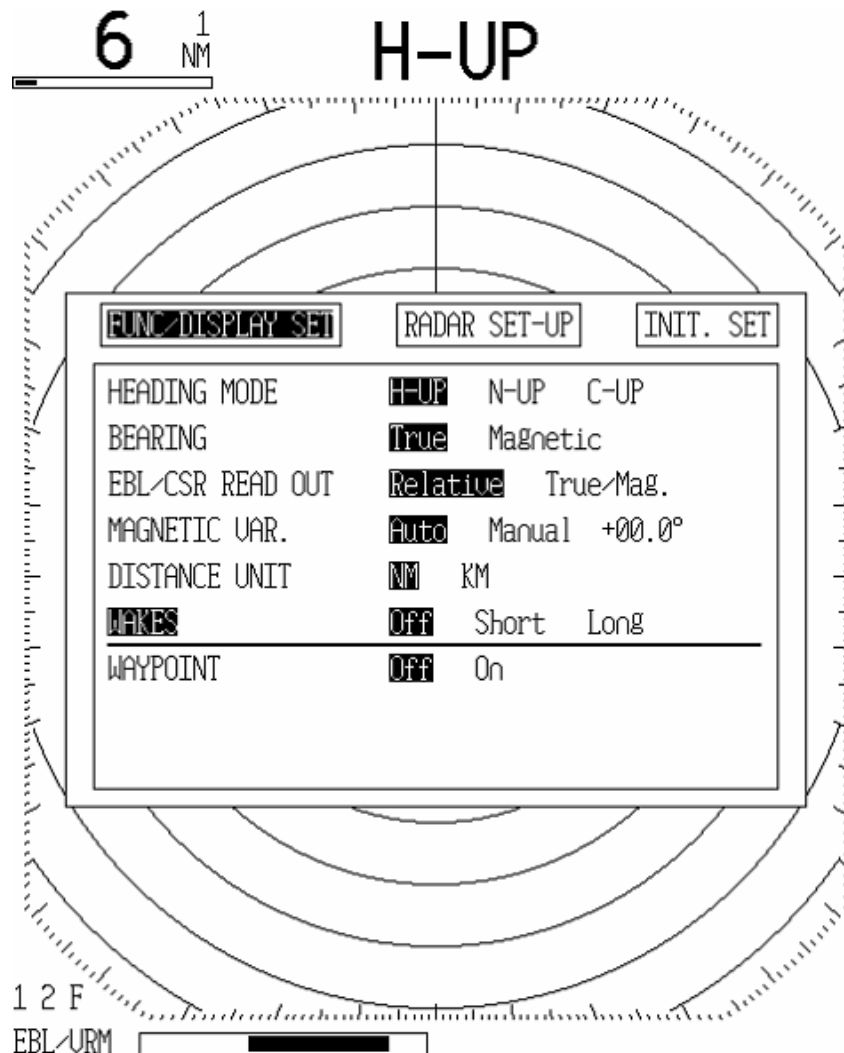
6 1 NM

H-UP

FUNC/DISPLAY SET
RADAR SET-UP
INIT. SET

| | |
|---|---|
| HEADING MODE | H-UP N-UP C-UP |
| BEARING | True Magnetic |
| EBL/CSR READ OUT | Relative True/Mag. |
| MAGNETIC VAR. | Auto Manual +00.0° |
| DISTANCE UNIT | NM KM |
| WAKES | Off Short Long |
| WAYPOINT | Off On |

1 2 F
EBL/VRM